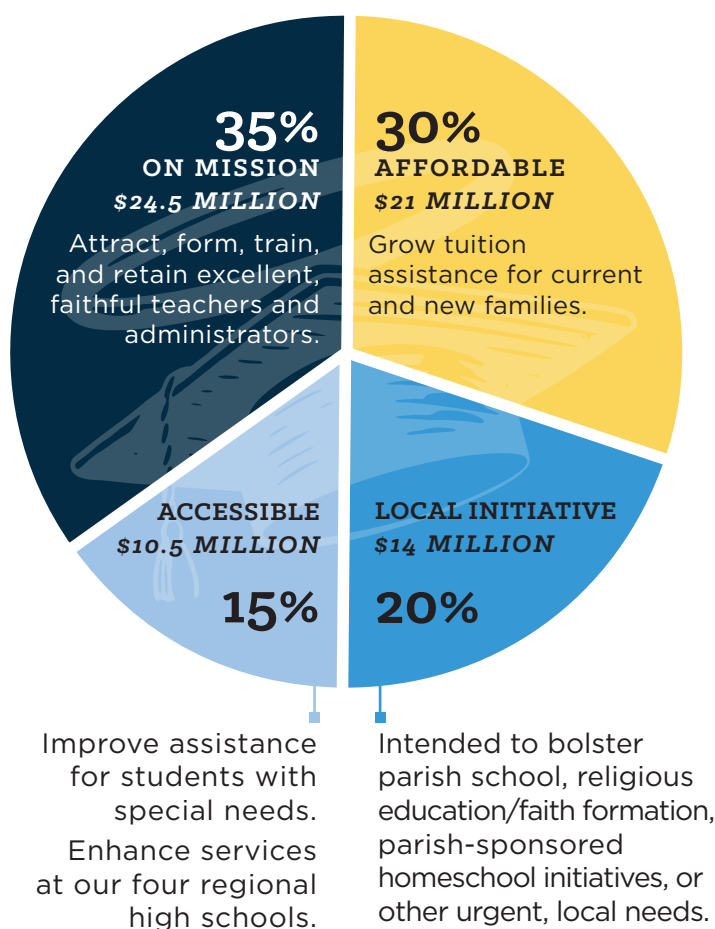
35%
ON MISSION
$24.5 MILLION
Attract, form, train, and retain excellent, faithful teachers and administrators.

30%
AFFORDABLE
$21 MILLION
Grow tuition assistance for current and new families.

ACCESSIBLE
$10.5 MILLION
15%

LOCAL INITIATIVE
$14 MILLION
20%

Improve assistance for students with special needs.

Enhance services at our four regional high schools.

Intended to bolster parish school, religious education/faith formation, parish-sponsored homeschool initiatives, or other urgent, local needs.